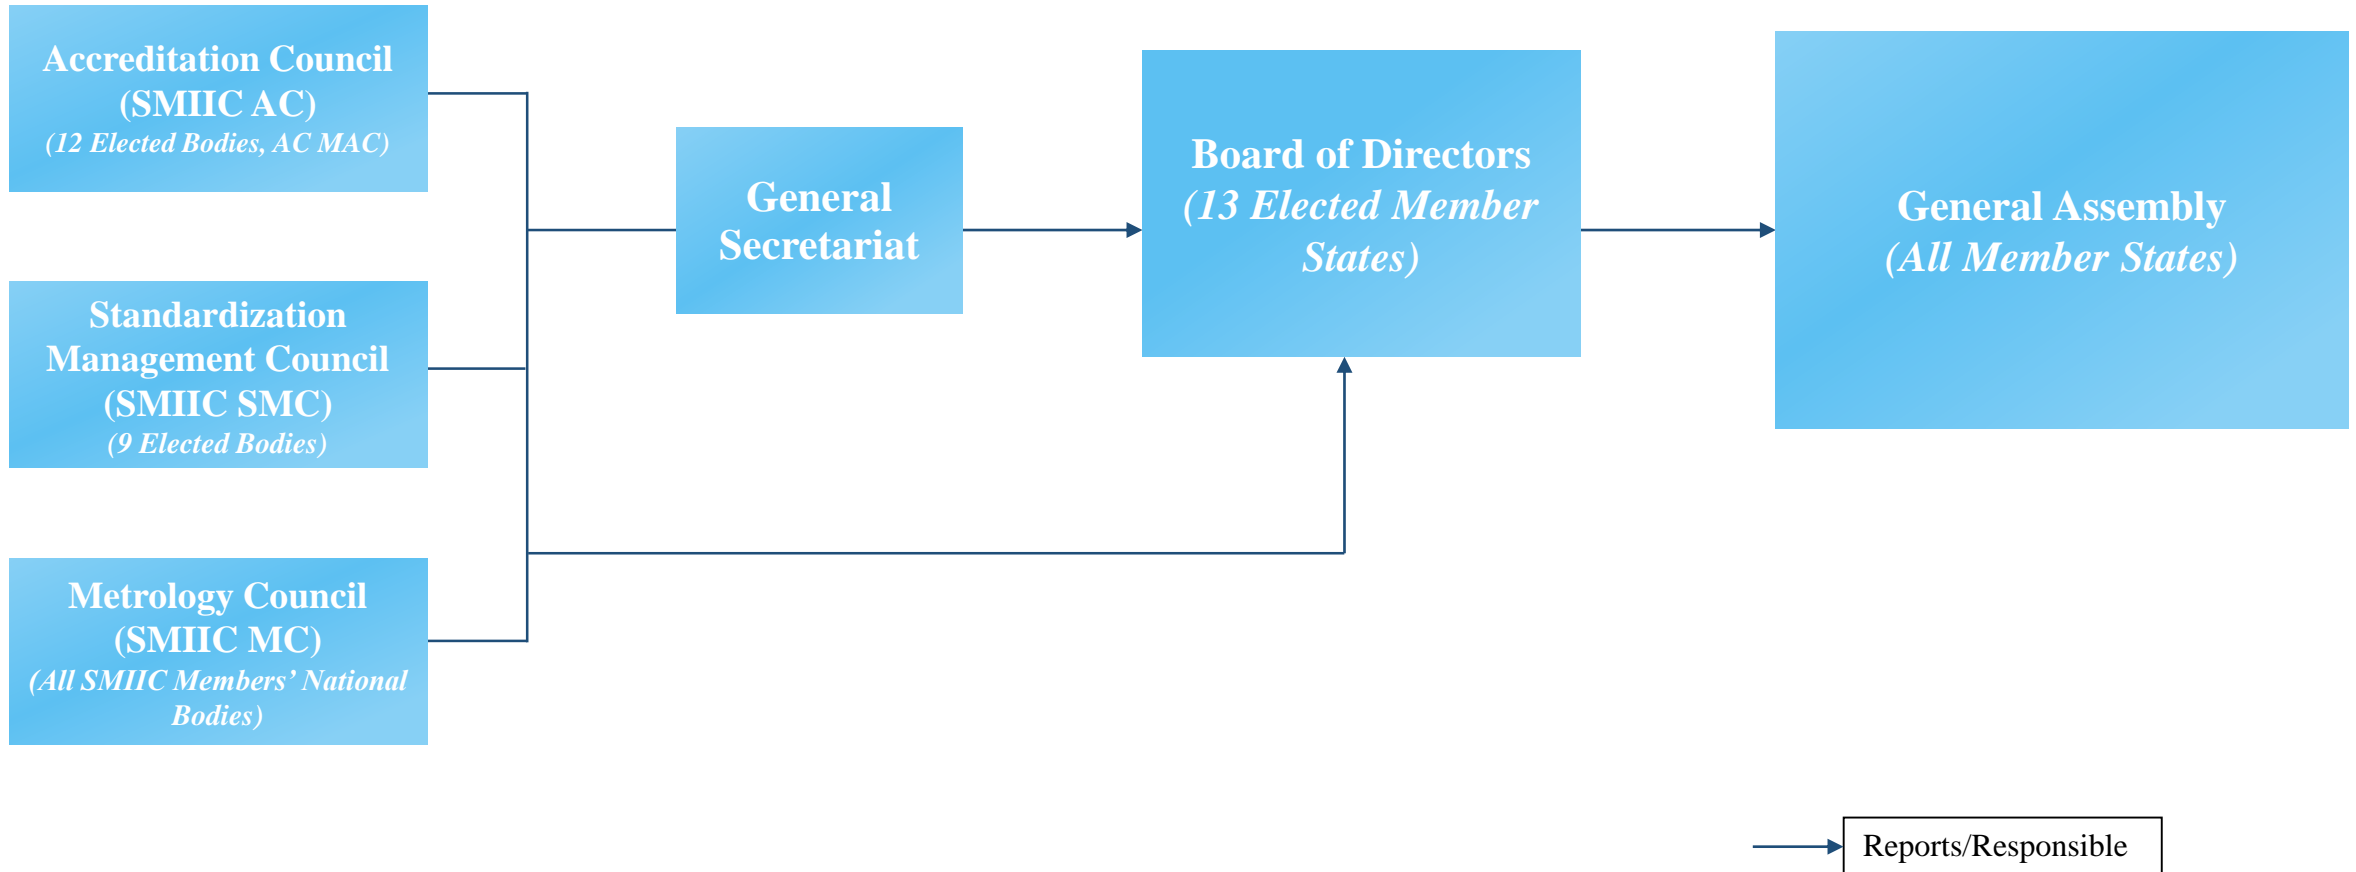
Accreditation Council (SMIIC AC)
(12 Elected Bodies, AC MAC)

Standardization Management Council (SMIIC SMC)
(9 Elected Bodies)

Metrology Council (SMIIC MC)
(All SMIIC Members' National Bodies)

General Secretariat

Board of Directors
(13 Elected Member States)

General Assembly
(All Member States)

Reports/Responsible